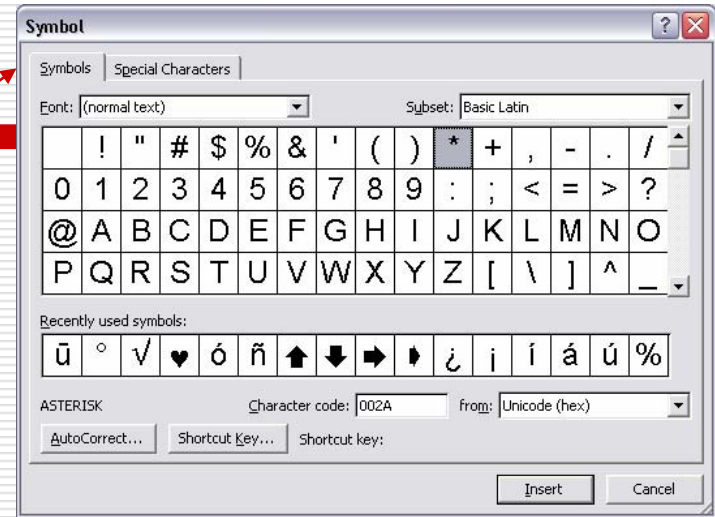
Symbol

? X

Symbols | Special Characters

Font: (normal text)

Subset: Basic Latin

|   | ! | " | # | $ | % | & | ' | ( | ) | * | + | , | - | . | / |
|---|---|---|---|---|---|---|---|---|---|---|---|---|---|---|---|
| 0 | 1 | 2 | 3 | 4 | 5 | 6 | 7 | 8 | 9 | : | ; | < | = | > | ? |
| @ | A | B | C | D | E | F | G | H | I | J | K | L | M | N | O |
| P | Q | R | S | T | U | V | W | X | Y | Z | [ | \ | ] | ^ | _ |

Recently used symbols:

| ū | ° | √ | ♥ | ó | ñ | ⬆ | ⬇ | ➡ | ➧ | ¿ | ¡ | í | á | ú | % |
|---|---|---|---|---|---|---|---|---|---|---|---|---|---|---|---|

ASTERISK

Character code: 002A

from: Unicode (hex)

AutoCorrect...

Shortcut Key...

Shortcut key:

Insert

Cancel